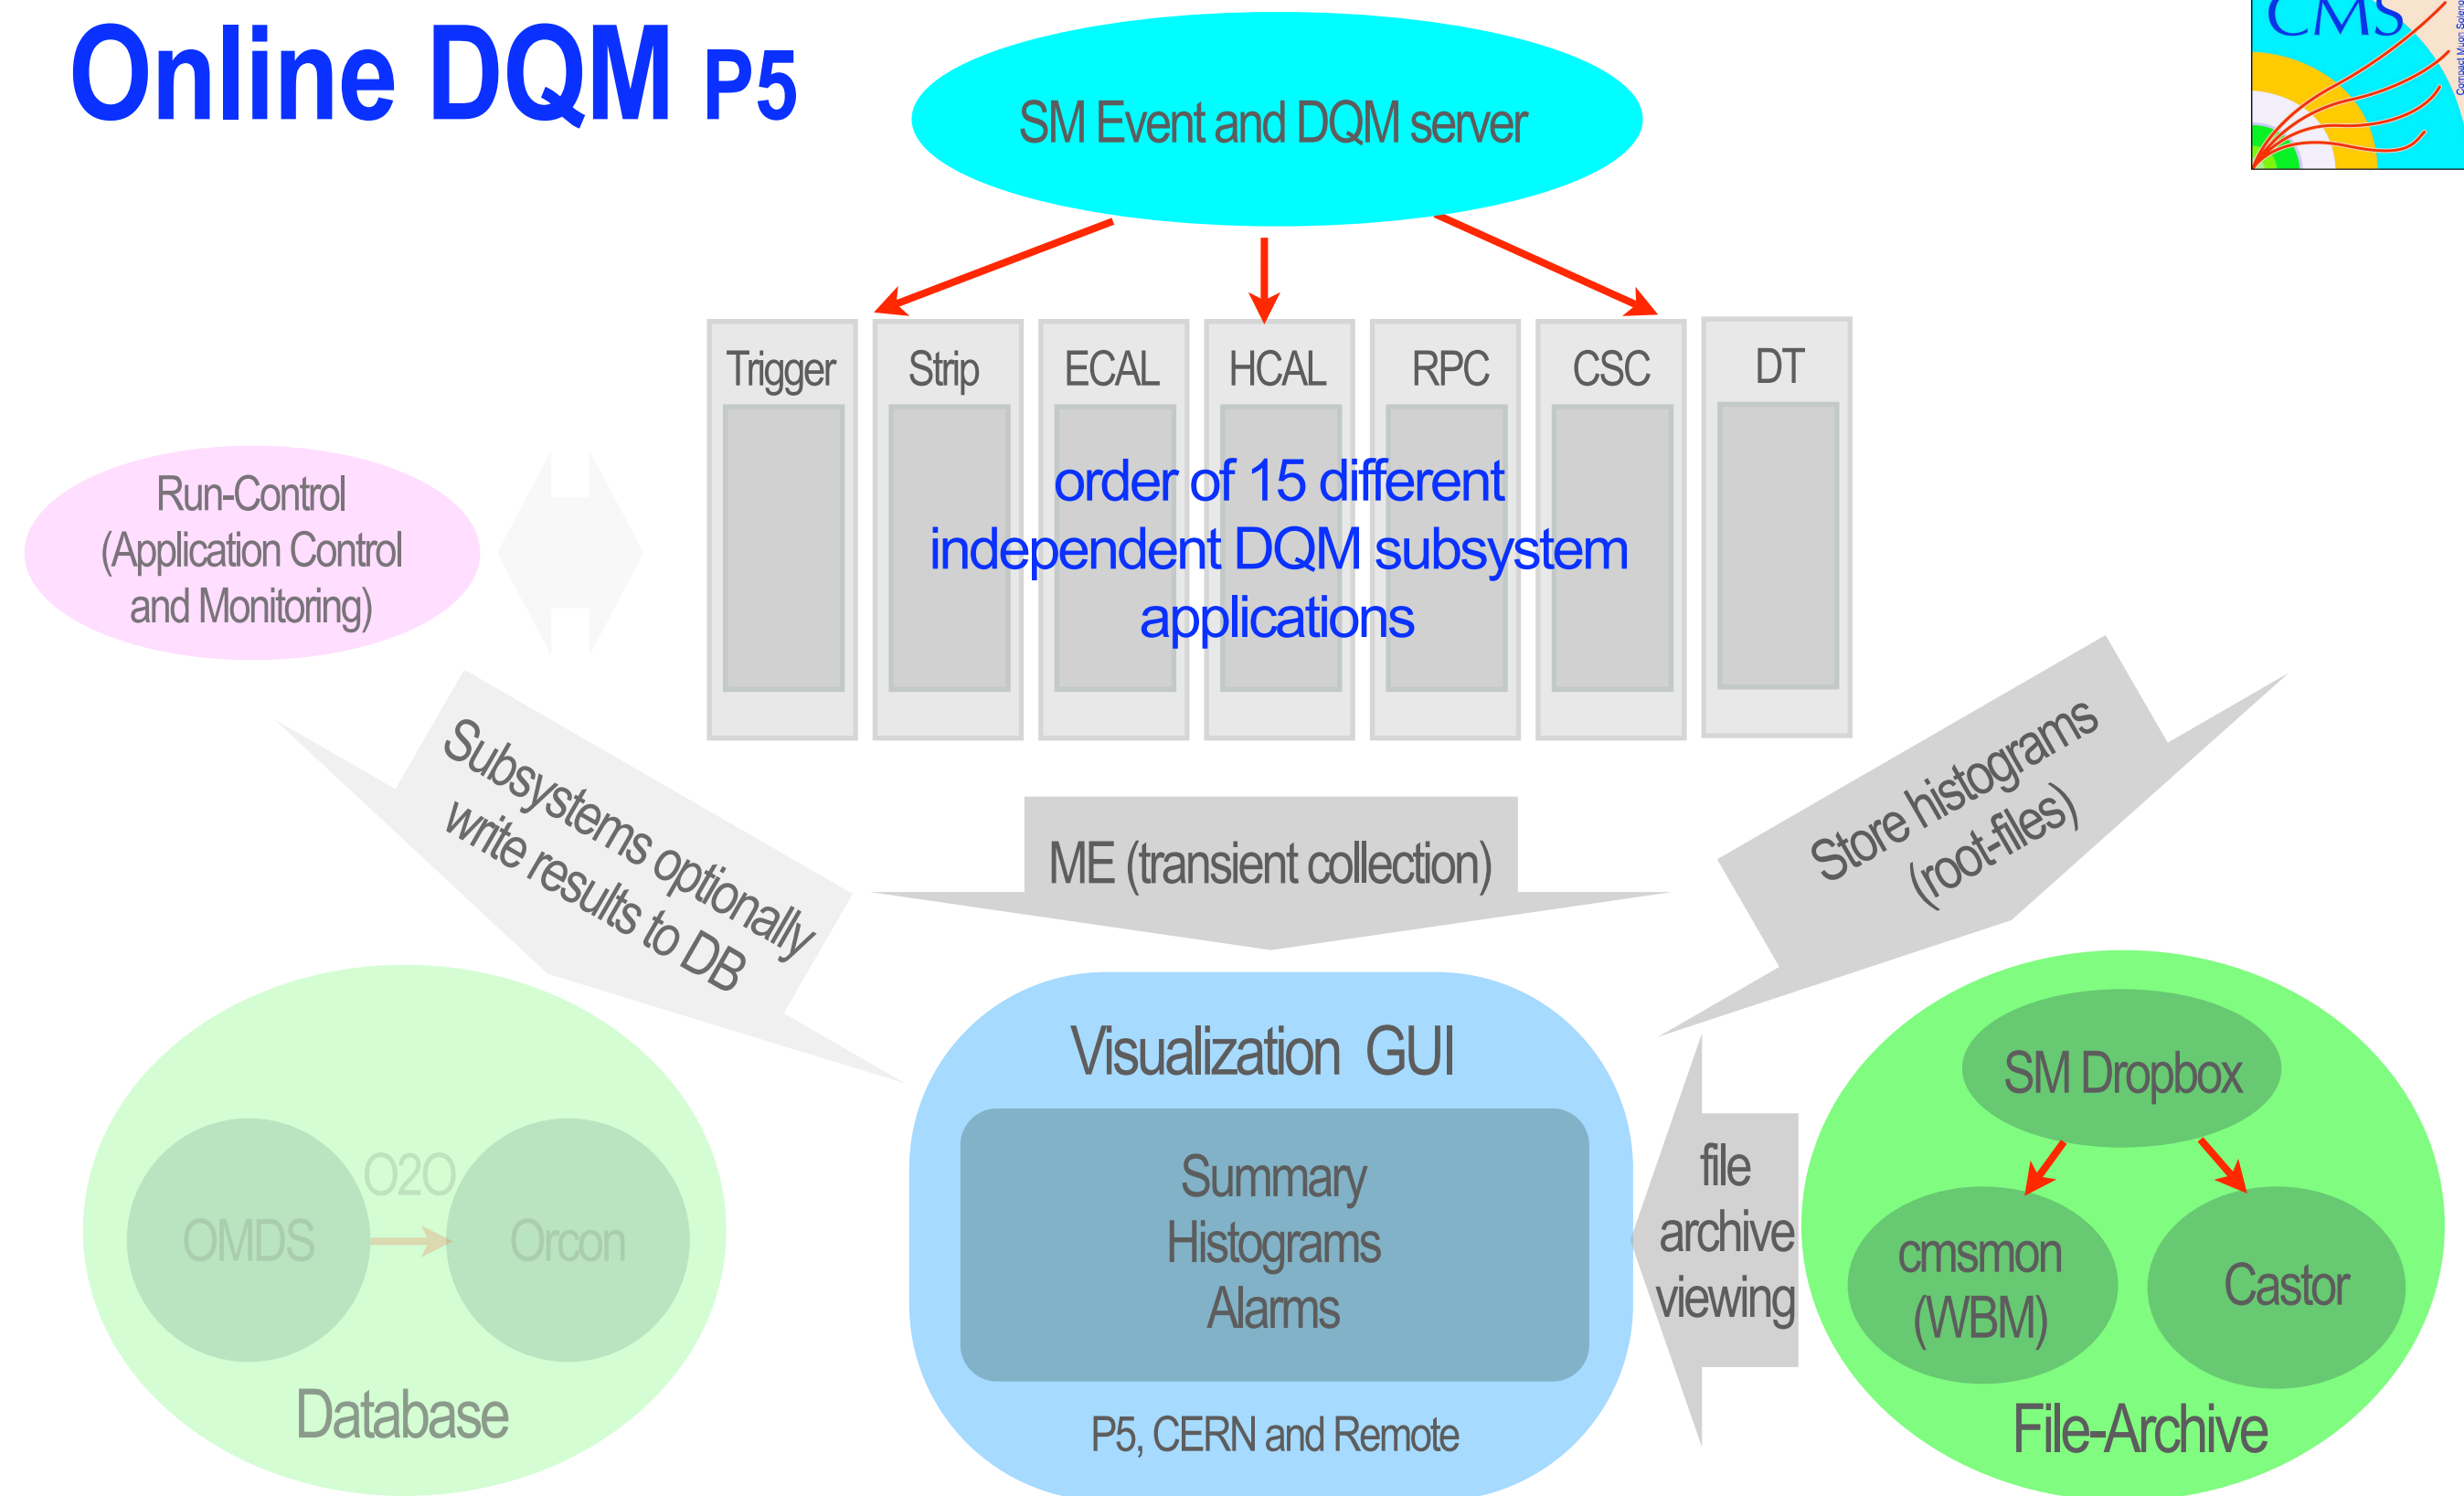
Online DQM P5

CMS

SM Event and DQM server

Trigger

Strip

ECAL

HCAL

RPC

CSC

DT

order of 15 different independent DQM subsystem applications

Run-Control (Application Control and Monitoring)

Subsystems optionally write results to DB

ME (transient collection)

Store histograms (root-files)

Visualization GUI

Summary Histograms Alarms

P5, CERN and Remote

file archive viewing

SM Dropbox

cmsmon (WBM)

Castor

File-Archive

OMDS

O2O

Orcon

Database